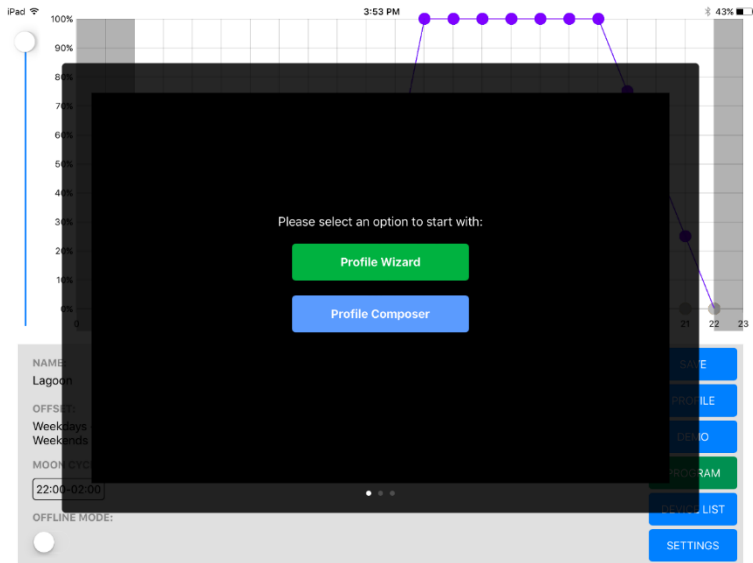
iPad
3:53 PM
43%

100%
90%
80%
70%
60%
50%
40%
30%
20%
10%
0%
0
21
22
23

Please select an option to start with:

Profile Wizard

Profile Composer

NAME
Lagoon

OFFSET:
Weekdays
Weekends

MOON CYC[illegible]
22:00-02:00

OFFLINE MODE:

SAVE
PROFILE
DEMO
PROGRAM
DEVICE LIST
SETTINGS